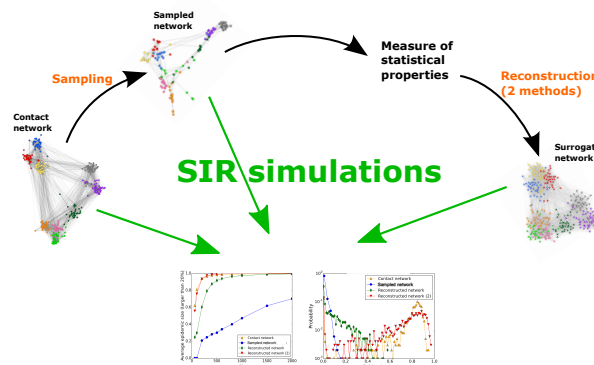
Sampled network

Measure of statistical properties

Sampling

Reconstruction (2 methods)

Contact network

Surrogat network

SIR simulations

Contact network
Sampled network
Reconstructed network
Reconstructed network (2)

Contact network
Sampled network
Reconstructed network
Reconstructed network (2)

Probability